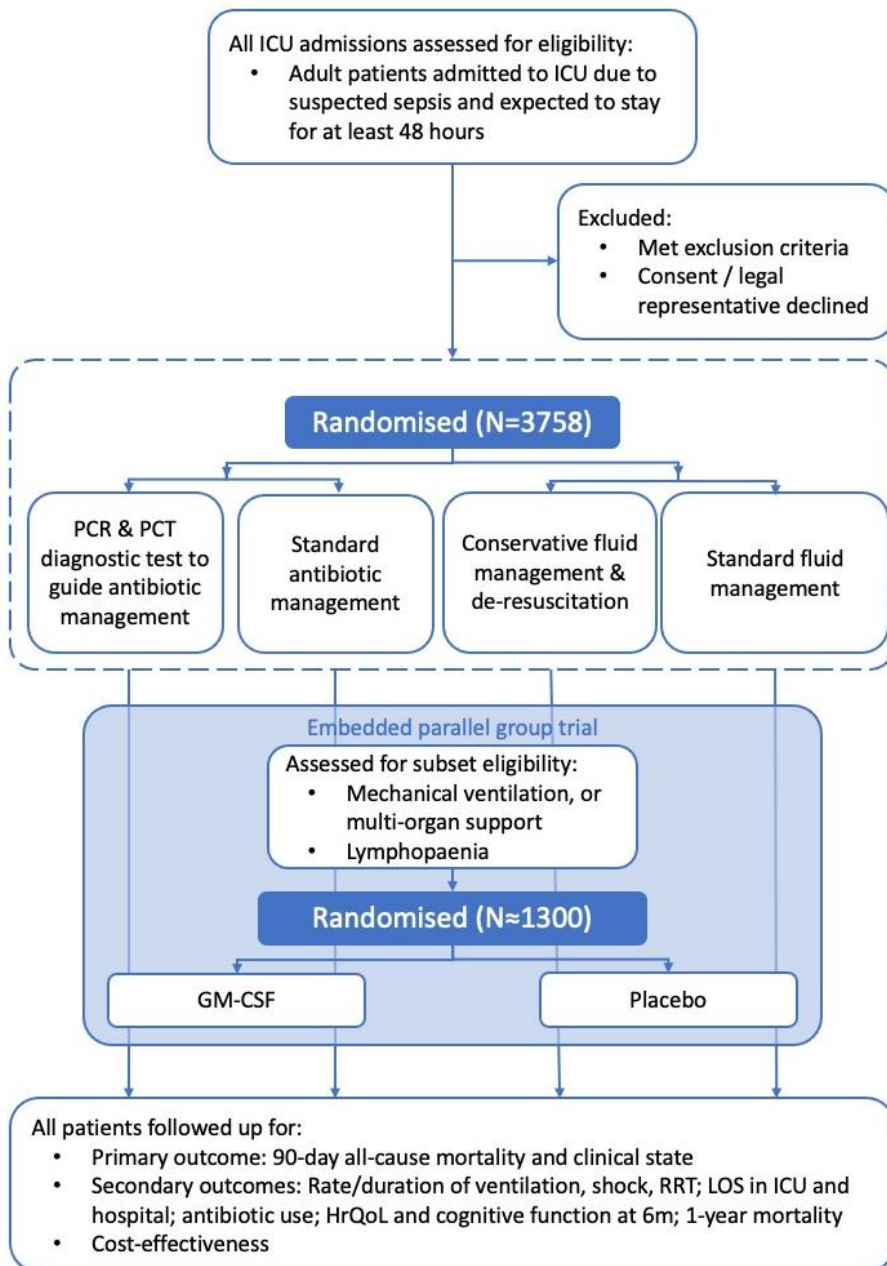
All ICU admissions assessed for eligibility:
• Adult patients admitted to ICU due to suspected sepsis and expected to stay for at least 48 hours

Excluded:
• Met exclusion criteria
• Consent / legal representative declined

Randomised (N=3758)

PCR & PCT diagnostic test to guide antibiotic management

Standard antibiotic management

Conservative fluid management & de-resuscitation

Standard fluid management

Embedded parallel group trial

Assessed for subset eligibility:
• Mechanical ventilation, or multi-organ support
• Lymphopaenia

Randomised (N≈1300)

GM-CSF

Placebo

All patients followed up for:
• Primary outcome: 90-day all-cause mortality and clinical state
• Secondary outcomes: Rate/duration of ventilation, shock, RRT; LOS in ICU and hospital; antibiotic use; HrQoL and cognitive function at 6m; 1-year mortality
• Cost-effectiveness